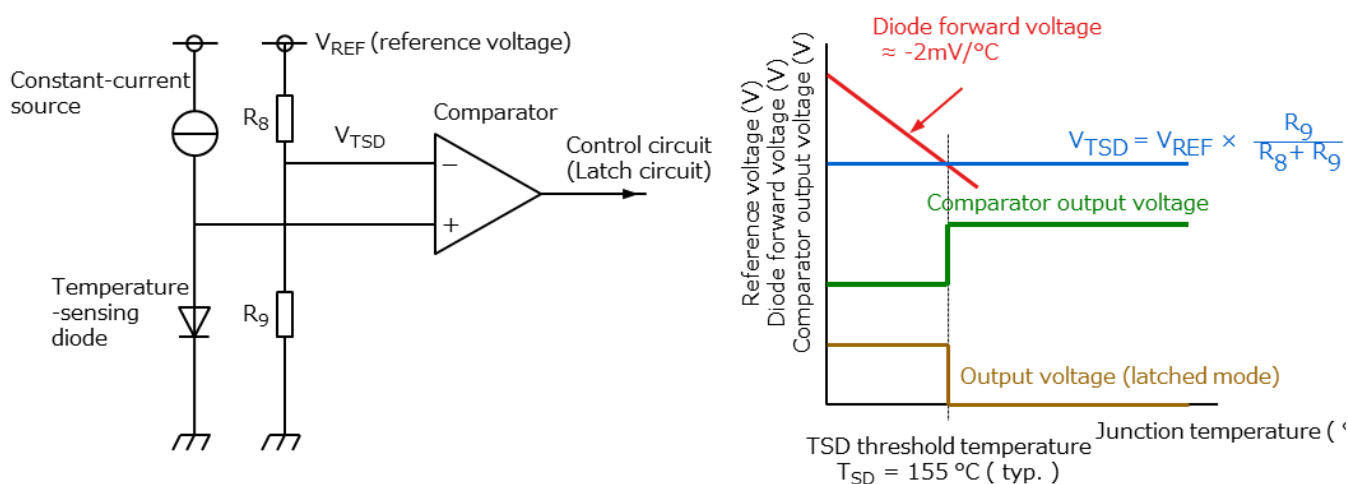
$V_{REF}$ (reference voltage)

Constant-current source

$R_8$

$V_{TSD}$

Comparator

−

+

Control circuit (Latch circuit)

Temperature -sensing diode

$R_9$

Reference voltage (V)
Diode forward voltage (V)
Comparator output voltage (V)

Diode forward voltage
≈ -2mV/°C

$V_{TSD} = V_{REF} \times \frac{R_9}{R_8 + R_9}$

Comparator output voltage

Output voltage (latched mode)

TSD threshold temperature
$T_{SD}$ = 155 °C ( typ. )

Junction temperature ( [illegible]